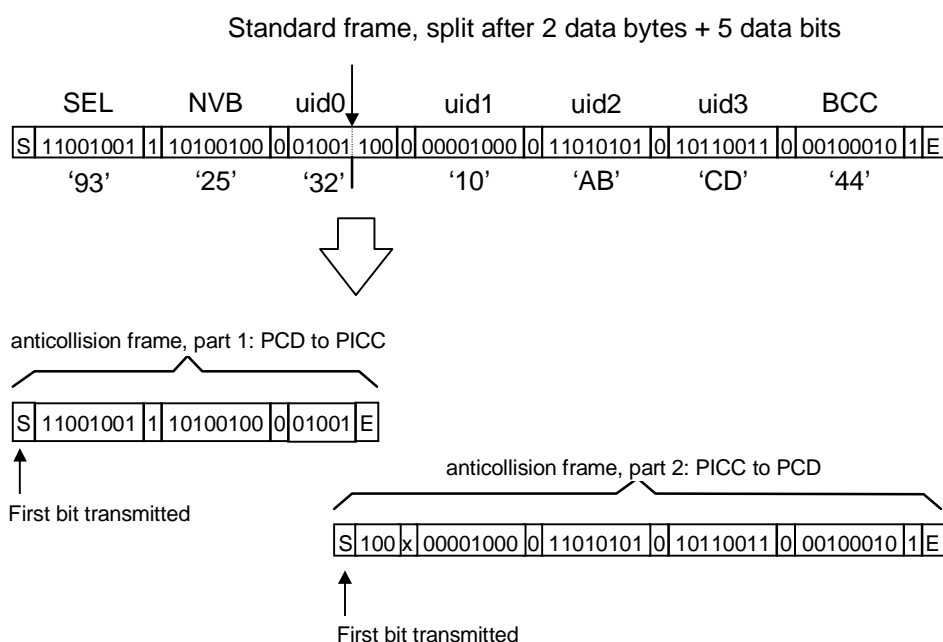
Standard frame, split after 2 data bytes + 5 data bits

SEL NVB uid0 uid1 uid2 uid3 BCC

| S | 11001001 | 1 | 10100100 | 0 | 01001 | 100 | 0 | 00001000 | 0 | 11010101 | 0 | 10110011 | 0 | 00100010 | 1 | E |
|---|---|---|---|---|---|---|---|---|---|---|---|---|---|---|---|---|

'93' '25' '32' '10' 'AB' 'CD' '44'

anticollision frame, part 1: PCD to PICC

| S | 11001001 | 1 | 10100100 | 0 | 01001 | E |
|---|---|---|---|---|---|---|

First bit transmitted

anticollision frame, part 2: PICC to PCD

| S | 100 | x | 00001000 | 0 | 11010101 | 0 | 10110011 | 0 | 00100010 | 1 | E |
|---|---|---|---|---|---|---|---|---|---|---|---|

First bit transmitted